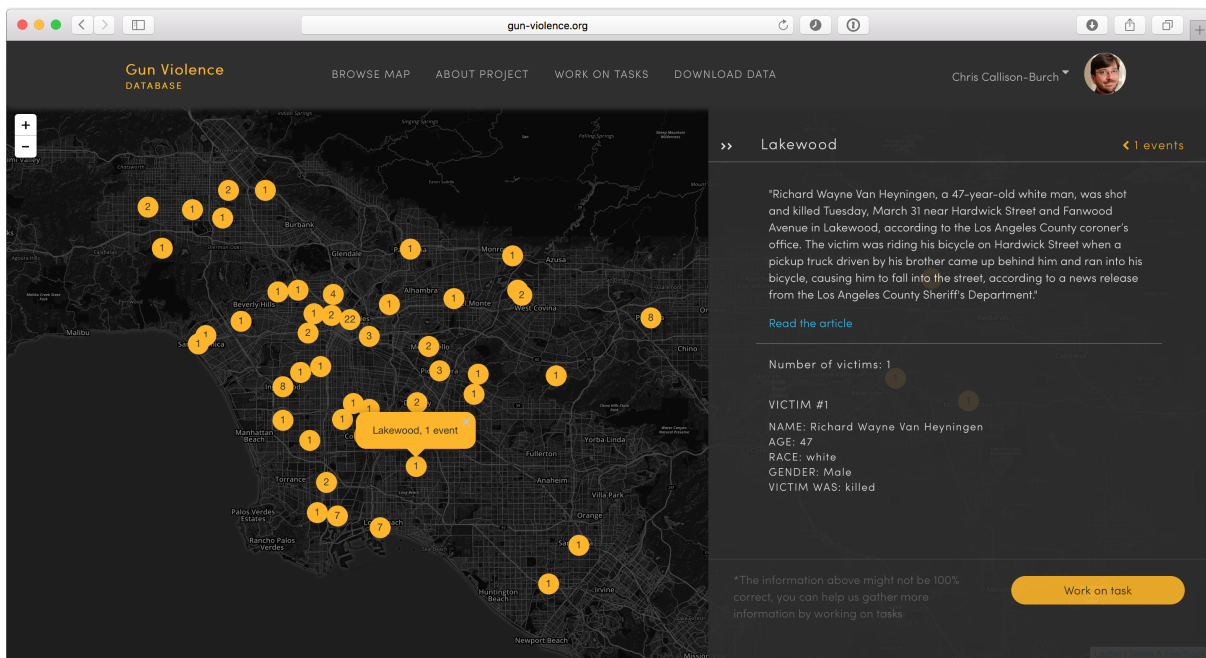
gun-violence.org

Gun Violence
DATABASE

BROWSE MAP ABOUT PROJECT WORK ON TASKS DOWNLOAD DATA

Chris Callison-Burch

+
−

2 1 2 1 1 1 1 1 1 1 4 2 22 1 1 2 1 2 3 1 1 1 2 1 1 8 3 1 1 1 8 1 1 1 2 1 1 1 1 2 1 7 7 1 1

Lakewood, 1 event

Burbank
Glendale
Beverly Hills
Malibu
Santa Monica
Alhambra
El Monte
West Covina
Azusa
Chino
Manhattan Beach
Torrance
Palos Verdes Estates
Rancho Palos Verdes
Long Beach
Fullerton
Anaheim
Yorba Linda
Villa Park
Orange
Huntington Beach
Irvine
Newport Beach

›› Lakewood

‹ 1 events

"Richard Wayne Van Heyningen, a 47-year-old white man, was shot and killed Tuesday, March 31 near Hardwick Street and Fanwood Avenue in Lakewood, according to the Los Angeles County coroner's office. The victim was riding his bicycle on Hardwick Street when a pickup truck driven by his brother came up behind him and ran into his bicycle, causing him to fall into the street, according to a news release from the Los Angeles County Sheriff's Department."

Read the article

Number of victims: 1

VICTIM #1

NAME: Richard Wayne Van Heyningen
AGE: 47
RACE: white
GENDER: Male
VICTIM WAS: killed

*The information above might not be 100% correct, you can help us gather more information by working on tasks

Work on task